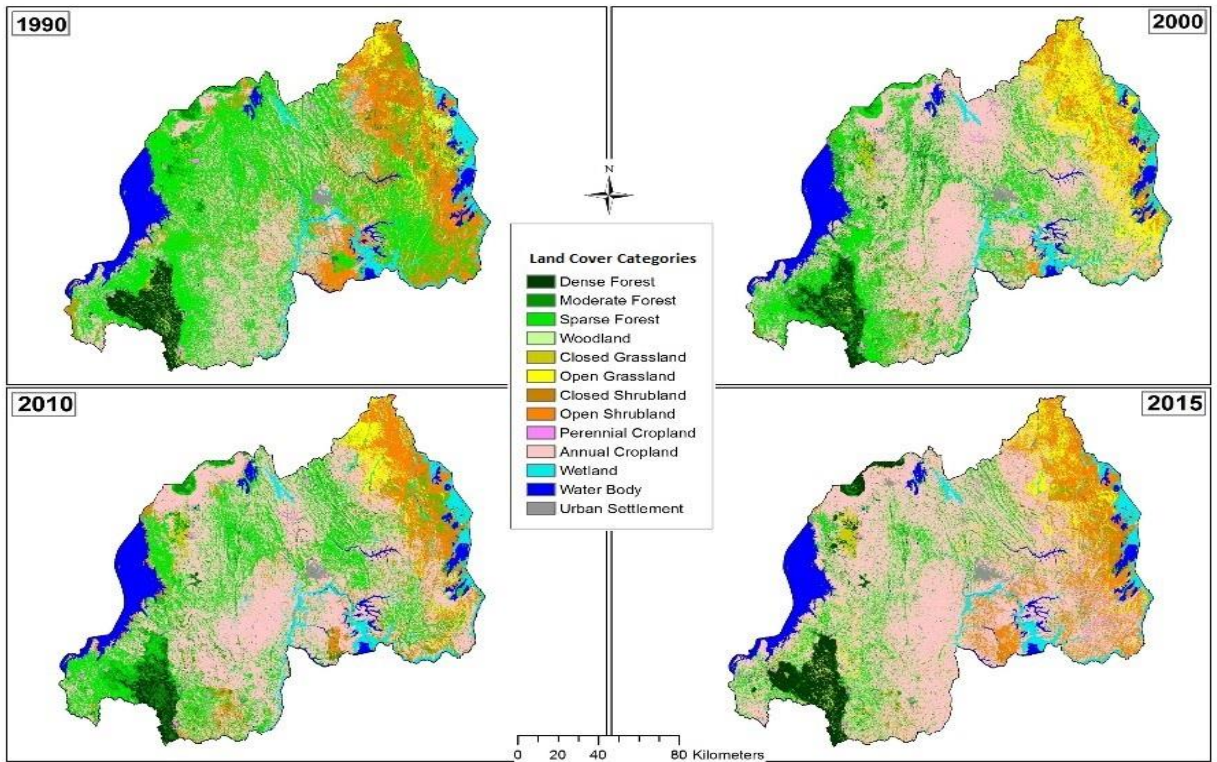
1990

2000

N

Land Cover Categories
Dense Forest
Moderate Forest
Sparse Forest
Woodland
Closed Grassland
Open Grassland
Closed Shrubland
Open Shrubland
Perennial Cropland
Annual Cropland
Wetland
Water Body
Urban Settlement

2010

2015

0 20 40 80 Kilometers